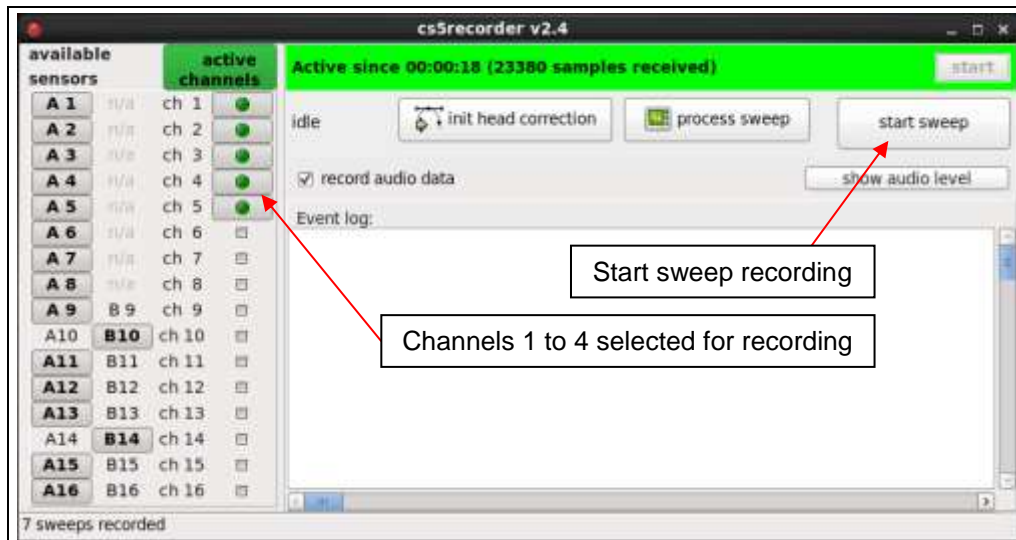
cs5recorder v2.4

available sensors

active channels

Active since 00:00:18 (23380 samples received)

start

| | | |
|---|---|---|
| A 1 | n/a | ch 1 |
| A 2 | n/a | ch 2 |
| A 3 | n/a | ch 3 |
| A 4 | n/a | ch 4 |
| A 5 | n/a | ch 5 |
| A 6 | n/a | ch 6 |
| A 7 | n/a | ch 7 |
| A 8 | n/a | ch 8 |
| A 9 | B 9 | ch 9 |
| A10 | B10 | ch 10 |
| A11 | B11 | ch 11 |
| A12 | B12 | ch 12 |
| A13 | B13 | ch 13 |
| A14 | B14 | ch 14 |
| A15 | B15 | ch 15 |
| A16 | B16 | ch 16 |

idle

init head correction

process sweep

start sweep

record audio data

show audio level

Event log:

Start sweep recording

Channels 1 to 4 selected for recording

7 sweeps recorded